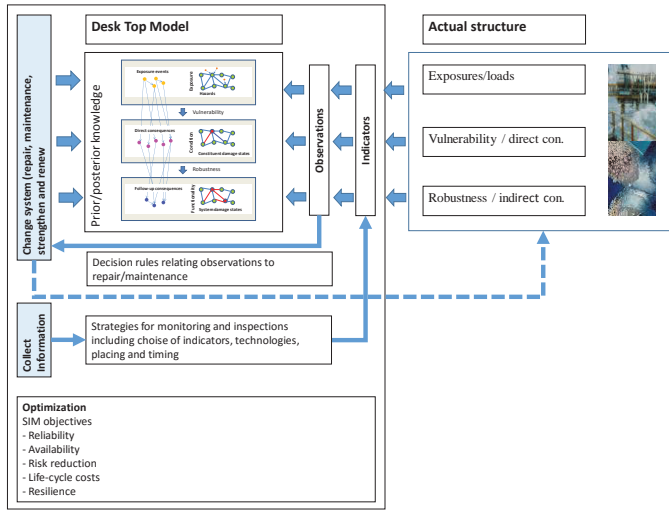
Desk Top Model

Actual structure

Change system (repair, maintenance, strengthen and renew

Prior/posterior knowledge

Exposure events

Exposure

Hazards

Vulnerability

Direct consequences

Condition

Constituent damage states

Robustness

Follow-up consequences

Functionality

System damage states

Observations

Indicators

Exposures/loads

Vulnerability / direct con.

Robustness / indirect con.

Decision rules relating observations to repair/maintenance

Collect Information

Strategies for monitoring and inspections including choise of indicators, technologies, placing and timing

Optimization
SIM objectives
- Reliability
- Availability
- Risk reduction
- Life-cycle costs
- Resilience